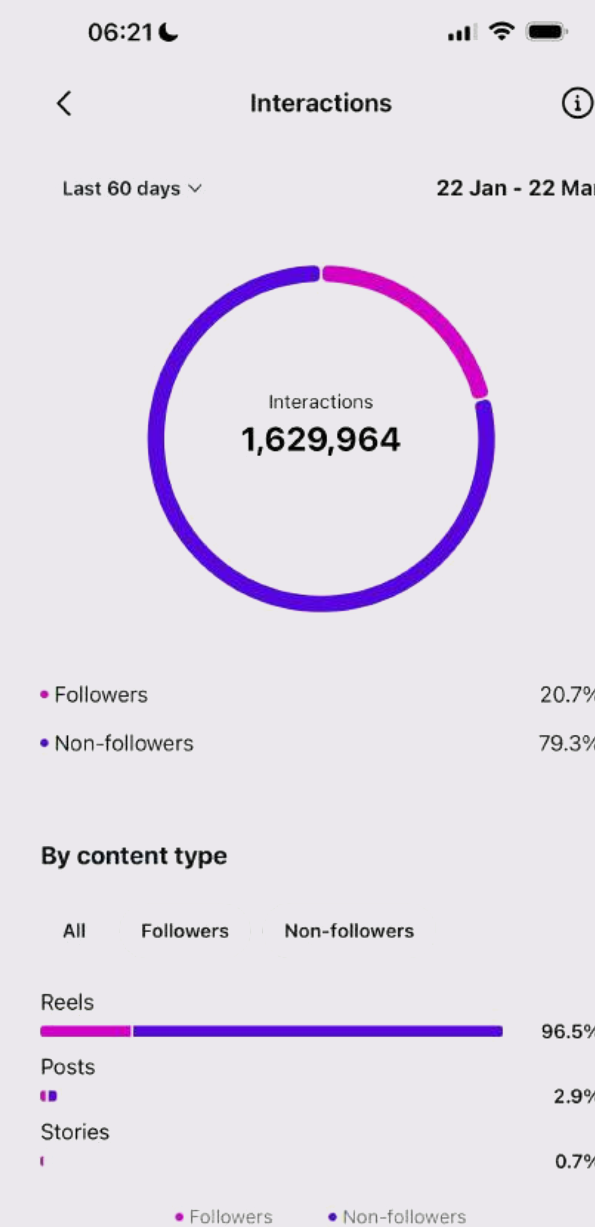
06:21

Interactions

Last 60 days

22 Jan - 22 Mar

Interactions
1,629,964

Followers 20.7%
Non-followers 79.3%

By content type

All Followers Non-followers

Reels 96.5%
Posts 2.9%
Stories 0.7%

Followers Non-followers